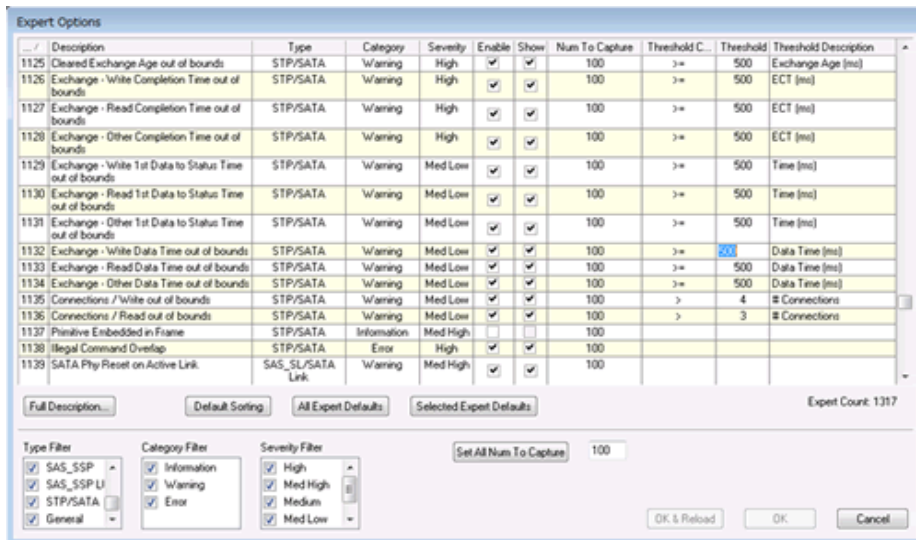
Expert Options

| ... / | Description | Type | Category | Severity | Enable | Show | Num To Capture | Threshold C... | Threshold | Threshold Description |
|---|---|---|---|---|---|---|---|---|---|---|
| 1125 | Cleared Exchange Age out of bounds | STP/SATA | Warning | High | ✔ | ✔ | 100 | >= | 500 | Exchange Age (ms) |
| 1126 | Exchange - Write Completion Time out of bounds | STP/SATA | Warning | High | ✔ | ✔ | 100 | >= | 500 | ECT (ms) |
| 1127 | Exchange - Read Completion Time out of bounds | STP/SATA | Warning | High | ✔ | ✔ | 100 | >= | 500 | ECT (ms) |
| 1128 | Exchange - Other Completion Time out of bounds | STP/SATA | Warning | High | ✔ | ✔ | 100 | >= | 500 | ECT (ms) |
| 1129 | Exchange - Write 1st Data to Status Time out of bounds | STP/SATA | Warning | Med Low | ✔ | ✔ | 100 | >= | 500 | Time (ms) |
| 1130 | Exchange - Read 1st Data to Status Time out of bounds | STP/SATA | Warning | Med Low | ✔ | ✔ | 100 | >= | 500 | Time (ms) |
| 1131 | Exchange - Other 1st Data to Status Time out of bounds | STP/SATA | Warning | Med Low | ✔ | ✔ | 100 | >= | 500 | Time (ms) |
| 1132 | Exchange - Write Data Time out of bounds | STP/SATA | Warning | Med Low | ✔ | ✔ | 100 | >= | 500 | Data Time (ms) |
| 1133 | Exchange - Read Data Time out of bounds | STP/SATA | Warning | Med Low | ✔ | ✔ | 100 | >= | 500 | Data Time (ms) |
| 1134 | Exchange - Other Data Time out of bounds | STP/SATA | Warning | Med Low | ✔ | ✔ | 100 | >= | 500 | Data Time (ms) |
| 1135 | Connections / Write out of bounds | STP/SATA | Warning | Med Low | ✔ | ✔ | 100 | > | 4 | # Connections |
| 1136 | Connections / Read out of bounds | STP/SATA | Warning | Med Low | ✔ | ✔ | 100 | > | 3 | # Connections |
| 1137 | Primitive Embedded in Frame | STP/SATA | Information | Med High | | | 100 | | | |
| 1138 | Illegal Command Overlap | STP/SATA | Error | High | ✔ | ✔ | 100 | | | |
| 1139 | SATA Phy Reset on Active Link | SAS_SL/SATA Link | Warning | Med High | ✔ | ✔ | 100 | | | |

Full Description... Default Sorting All Expert Defaults Selected Expert Defaults Expert Count: 1317

Type Filter
SAS_SSP
SAS_SSP LI
STP/SATA
General

Category Filter
Information
Warning
Error

Severity Filter
High
Med High
Medium
Med Low

Set All Num To Capture 100

OK & Reload OK Cancel